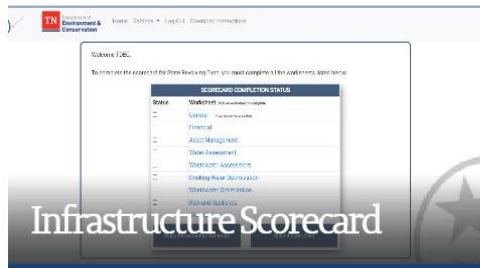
TN Department of Environment & Conservation

Home Settings ▾ Log Out Download Instructions

Welcome TDEC,

To complete the scorecard for State Revolving Fund, you must complete all the worksheets listed below:

SCORECARD COMPLETION STATUS

| Status | Worksheet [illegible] |
|---|---|
| | General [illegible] |
| | Financial |
| | Asset Management |
| | Water Assessment |
| | Wastewater Assessment |
| | Drinking Water Optimization |
| | Wastewater Optimization |
| | Fiscal and Resilience |

Infrastructure Scorecard